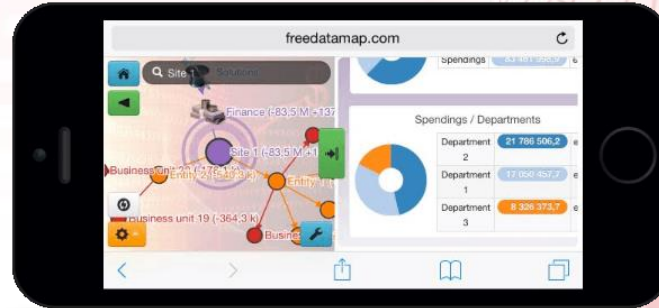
freedatamap.com

Site 1

Solutions

Finance (-83,5 M - 137

Site 1 (-83,5 M +1

Business Unit 27

Entity 2 (-95,43 k)

Entity

Business unit 19 (-364,3 k)

Busine

Spendings

Spendings / Departments

| Department 2 | 21 786 506,2 | e |
|---|---|---|
| Department 1 | 17 050 457,7 | e |
| Department 3 | 8 326 373,7 | e |